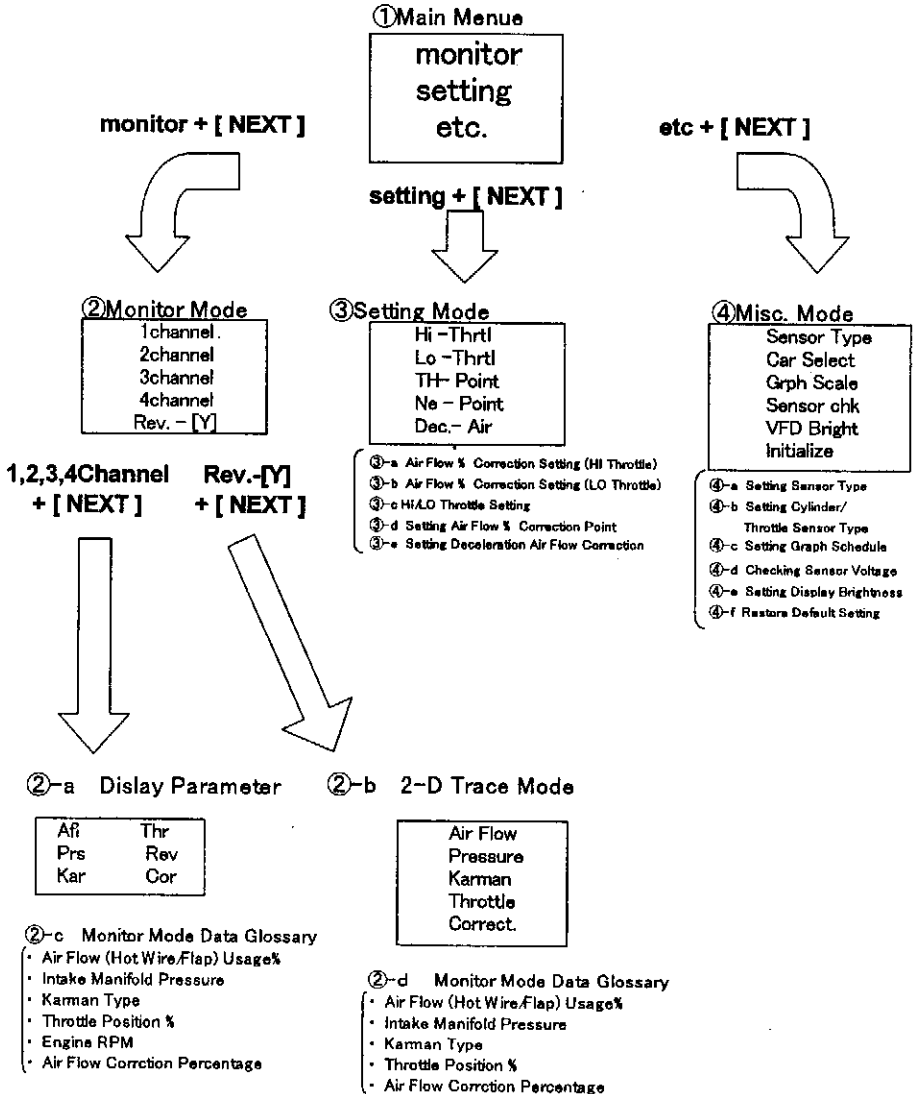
①Main Menue

monitor
setting
etc.

monitor + [ NEXT ]

setting + [ NEXT ]

etc + [ NEXT ]

②Monitor Mode

1channel.
2channel
3channel
4channel
Rev. – [Y]

1,2,3,4Channel + [ NEXT ]

Rev.-[Y] + [ NEXT ]

③Setting Mode

Hi –Thrtl
Lo –Thrtl
TH– Point
Ne – Point
Dec.– Air

③–a Air Flow % Correction Setting (HI Throttle)
③–b Air Flow % Correction Setting (LO Throttle)
③–c HI/LO Throttle Setting
③–d Setting Air Flow % Correction Point
③–e Setting Deceleration Air Flow Correction

④Misc. Mode

Sensor Type
Car Select
Grph Scale
Sensor chk
VFD Bright
Initialize

④–a Setting Sensor Type
④–b Setting Cylinder/ Throttle Sensor Type
④–c Setting Graph Schedule
④–d Checking Sensor Voltage
④–e Setting Display Brightness
④–f Restore Default Setting

②–a Dislay Parameter

| Afi | Thr |
|---|---|
| Prs | Rev |
| Kar | Cor |

②–b 2–D Trace Mode

Air Flow
Pressure
Karman
Throttle
Correct.

②–c Monitor Mode Data Glossary
· Air Flow (Hot Wire/Flap) Usage%
· Intake Manifold Pressure
· Karman Type
· Throttle Position %
· Engine RPM
· Air Flow Corrction Percentage

②–d Monitor Mode Data Glossary
· Air Flow (Hot Wire/Flap) Usage%
· Intake Manifold Pressure
· Karman Type
· Throttle Position %
· Air Flow Corrction Percentage